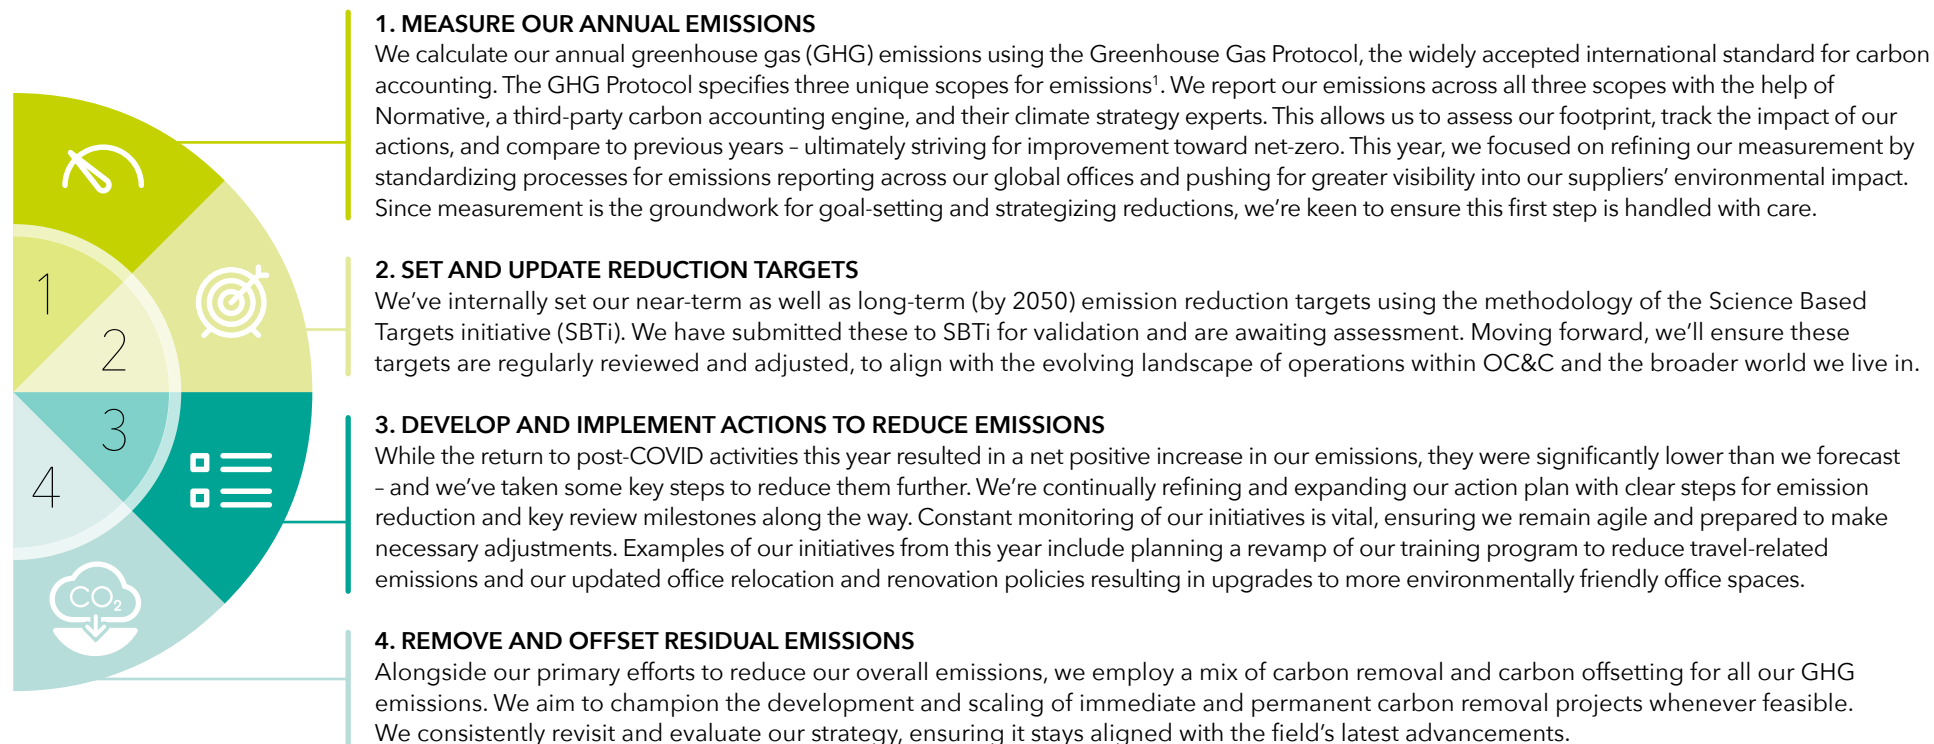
1
2
3
4
$CO_2$

1. MEASURE OUR ANNUAL EMISSIONS
We calculate our annual greenhouse gas (GHG) emissions using the Greenhouse Gas Protocol, the widely accepted international standard for carbon accounting. The GHG Protocol specifies three unique scopes for emissions$^1$. We report our emissions across all three scopes with the help of Normative, a third-party carbon accounting engine, and their climate strategy experts. This allows us to assess our footprint, track the impact of our actions, and compare to previous years – ultimately striving for improvement toward net-zero. This year, we focused on refining our measurement by standardizing processes for emissions reporting across our global offices and pushing for greater visibility into our suppliers' environmental impact. Since measurement is the groundwork for goal-setting and strategizing reductions, we're keen to ensure this first step is handled with care.

2. SET AND UPDATE REDUCTION TARGETS
We've internally set our near-term as well as long-term (by 2050) emission reduction targets using the methodology of the Science Based Targets initiative (SBTi). We have submitted these to SBTi for validation and are awaiting assessment. Moving forward, we'll ensure these targets are regularly reviewed and adjusted, to align with the evolving landscape of operations within OC&C and the broader world we live in.

3. DEVELOP AND IMPLEMENT ACTIONS TO REDUCE EMISSIONS
While the return to post-COVID activities this year resulted in a net positive increase in our emissions, they were significantly lower than we forecast – and we've taken some key steps to reduce them further. We're continually refining and expanding our action plan with clear steps for emission reduction and key review milestones along the way. Constant monitoring of our initiatives is vital, ensuring we remain agile and prepared to make necessary adjustments. Examples of our initiatives from this year include planning a revamp of our training program to reduce travel-related emissions and our updated office relocation and renovation policies resulting in upgrades to more environmentally friendly office spaces.

4. REMOVE AND OFFSET RESIDUAL EMISSIONS
Alongside our primary efforts to reduce our overall emissions, we employ a mix of carbon removal and carbon offsetting for all our GHG emissions. We aim to champion the development and scaling of immediate and permanent carbon removal projects whenever feasible. We consistently revisit and evaluate our strategy, ensuring it stays aligned with the field's latest advancements.